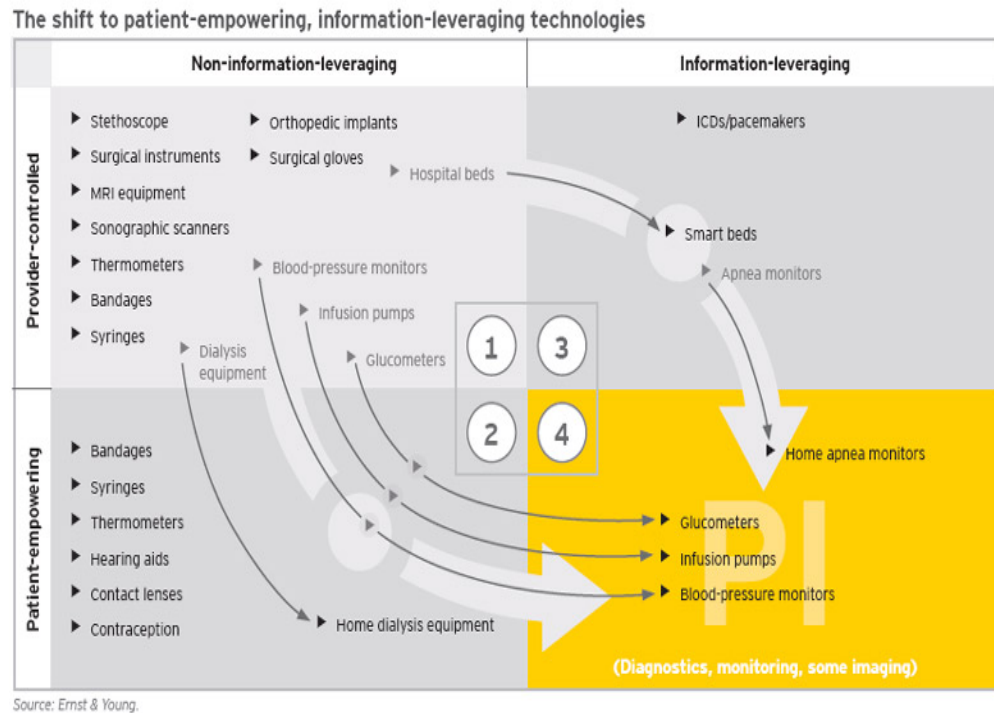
The shift to patient-empowering, information-leveraging technologies

| | Non-information-leveraging | Information-leveraging |
|---|---|---|
| Provider-controlled | Stethoscope; Surgical instruments; MRI equipment; Sonographic scanners; Thermometers; Bandages; Syringes; Orthopedic implants; Surgical gloves; Hospital beds; Blood-pressure monitors; Infusion pumps; Dialysis equipment; Glucometers | ICDs/pacemakers; Smart beds; Apnea monitors |
| Patient-empowering | Bandages; Syringes; Thermometers; Hearing aids; Contact lenses; Contraception; Home dialysis equipment | Home apnea monitors; Glucometers; Infusion pumps; Blood-pressure monitors |

1 3
2 4

PI

(Diagnostics, monitoring, some imaging)

Source: Ernst & Young.